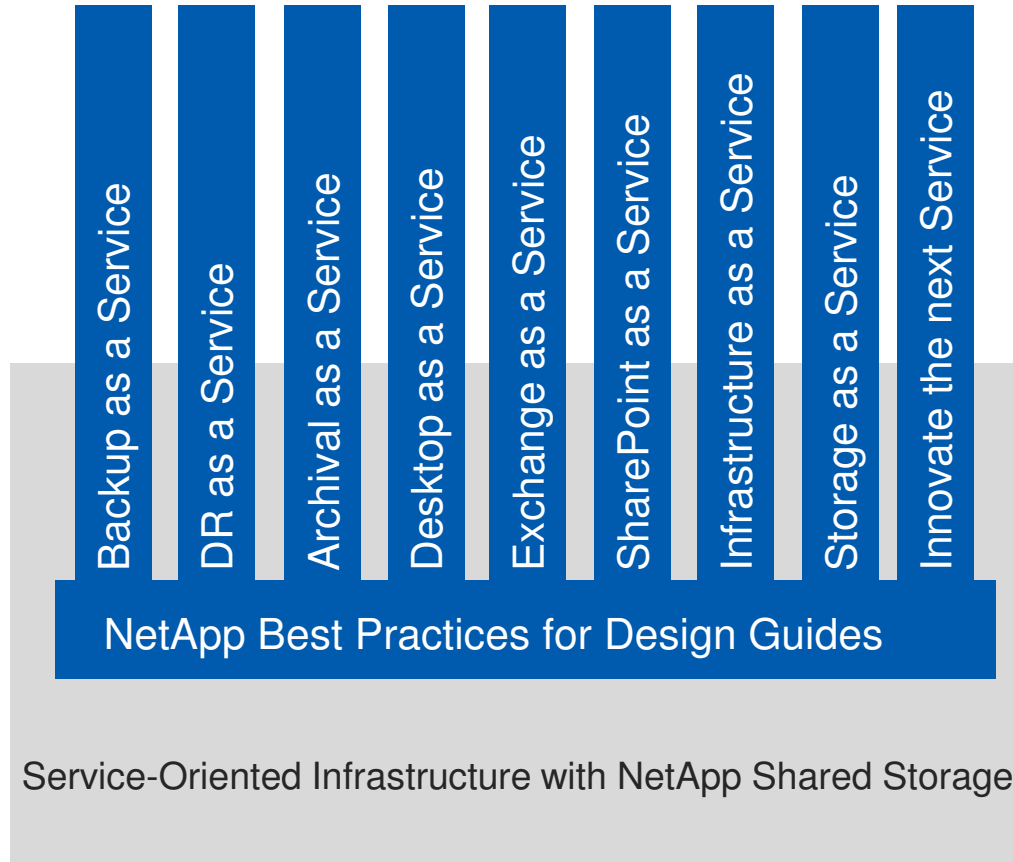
Backup as a Service

DR as a Service

Archival as a Service

Desktop as a Service

Exchange as a Service

SharePoint as a Service

Infrastructure as a Service

Storage as a Service

Innovate the next Service

NetApp Best Practices for Design Guides

Service-Oriented Infrastructure with NetApp Shared Storage